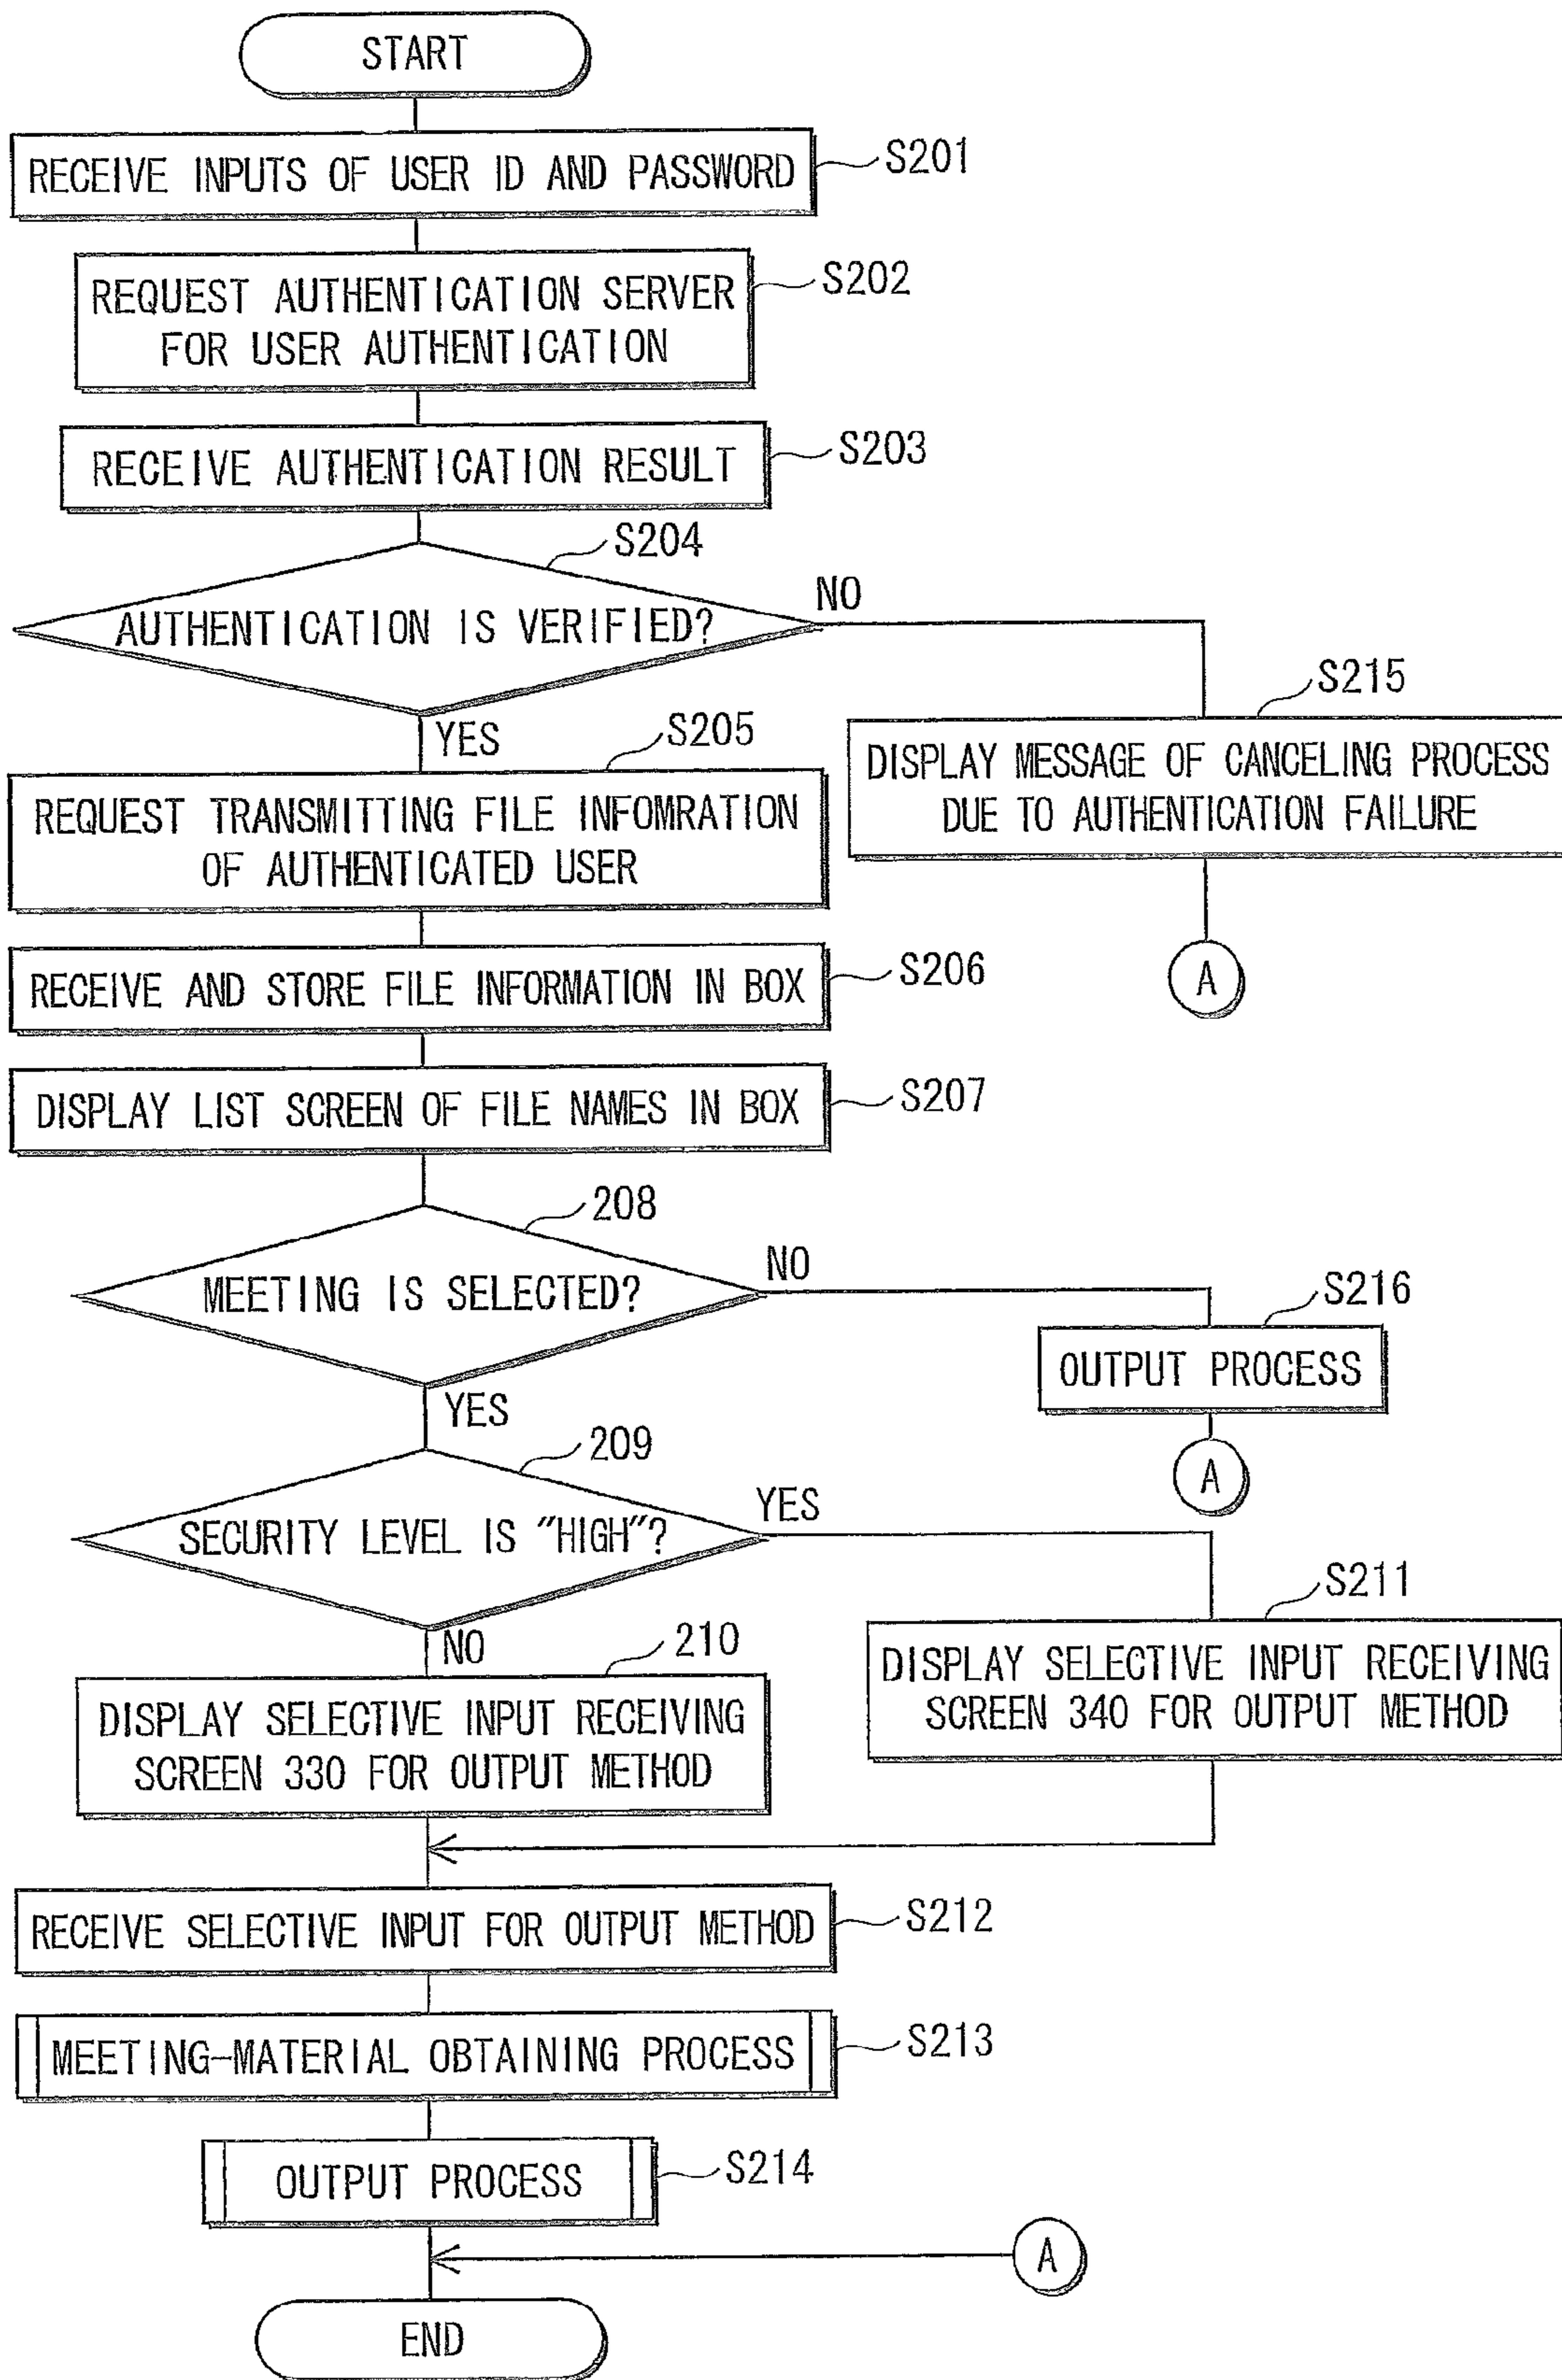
START

RECEIVE INPUTS OF USER ID AND PASSWORD
S201

REQUEST AUTHENTICATION SERVER FOR USER AUTHENTICATION
S202

RECEIVE AUTHENTICATION RESULT
S203

S204
AUTHENTICATION IS VERIFIED?
NO
YES

S215
DISPLAY MESSAGE OF CANCELING PROCESS DUE TO AUTHENTICATION FAILURE

A

S205
REQUEST TRANSMITTING FILE INFOMRATION OF AUTHENTICATED USER

RECEIVE AND STORE FILE INFORMATION IN BOX
S206

DISPLAY LIST SCREEN OF FILE NAMES IN BOX
S207

208
MEETING IS SELECTED?
NO
YES

S216
OUTPUT PROCESS

A

209
SECURITY LEVEL IS "HIGH"?
YES
NO

S211
DISPLAY SELECTIVE INPUT RECEIVING SCREEN 340 FOR OUTPUT METHOD

210
DISPLAY SELECTIVE INPUT RECEIVING SCREEN 330 FOR OUTPUT METHOD

RECEIVE SELECTIVE INPUT FOR OUTPUT METHOD
S212

MEETING-MATERIAL OBTAINING PROCESS
S213

OUTPUT PROCESS
S214

A

END